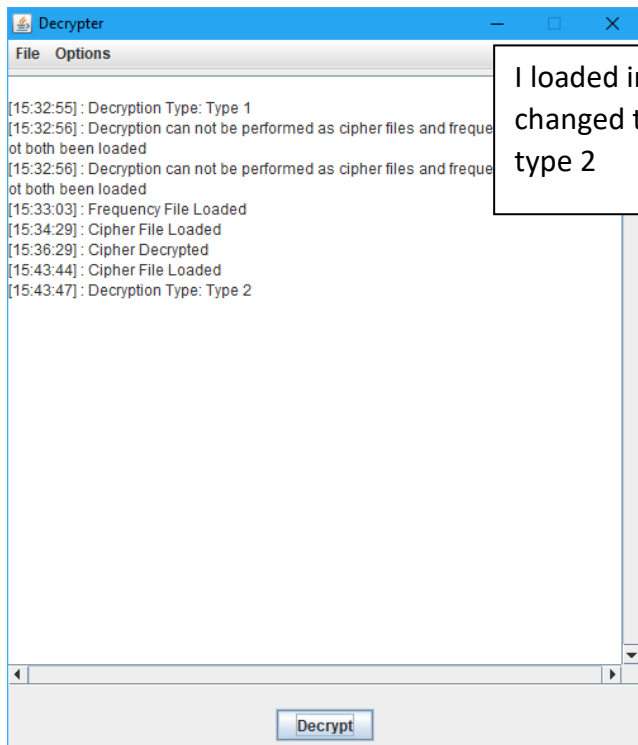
Decrypter

File Options

I loaded i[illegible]
changed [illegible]
type 2

[15:32:55] : Decryption Type: Type 1
[15:32:56] : Decryption can not be performed as cipher files and freque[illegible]
ot both been loaded
[15:32:56] : Decryption can not be performed as cipher files and freque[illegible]
ot both been loaded
[15:33:03] : Frequency File Loaded
[15:34:29] : Cipher File Loaded
[15:36:29] : Cipher Decrypted
[15:43:44] : Cipher File Loaded
[15:43:47] : Decryption Type: Type 2

Decrypt